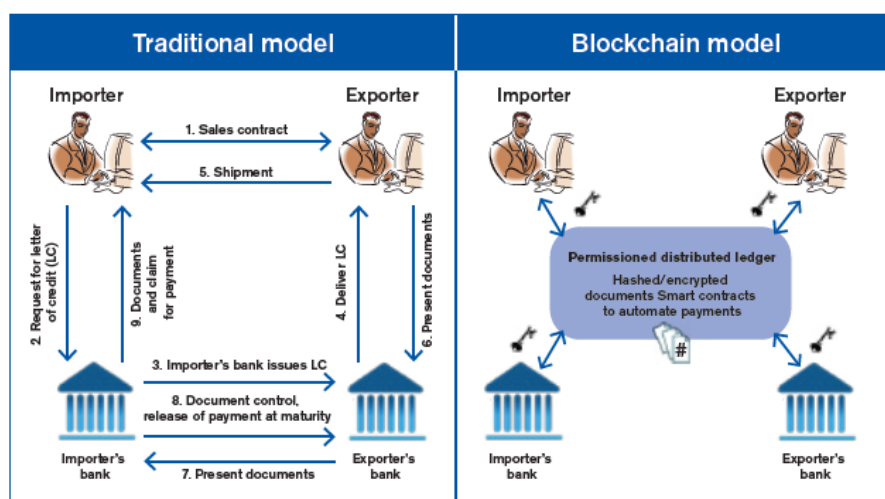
Traditional model

Importer

Exporter

1. Sales contract

5. Shipment

2. Request for letter of credit (LC)

9. Documents and claim for payment

4. Deliver LC

6. Present documents

3. Importer's bank issues LC

8. Document control, release of payment at maturity

7. Present documents

Importer's bank

Exporter's bank

Blockchain model

Importer

Exporter

Permissioned distributed ledger

Hashed/encrypted documents Smart contracts to automate payments

#

Importer's bank

Exporter's bank